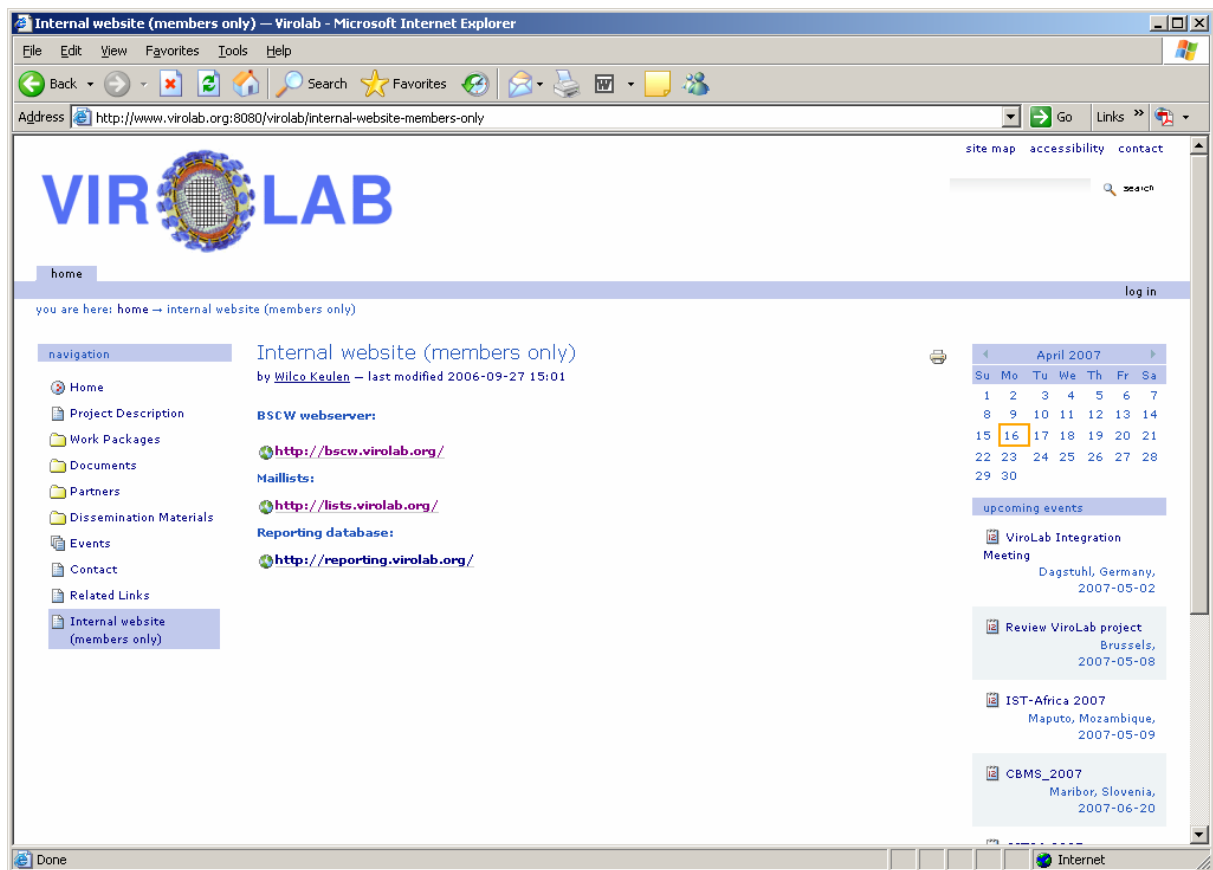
Internal website (members only) — Virolab - Microsoft Internet Explorer

File Edit View Favorites Tools Help

Back Search Favorites

Address http://www.virolab.org:8080/virolab/internal-website-members-only Go Links

site map accessibility contact

VIR LAB

search

home

log in

you are here: home → internal website (members only)

navigation

Home
Project Description
Work Packages
Documents
Partners
Dissemination Materials
Events
Contact
Related Links
Internal website (members only)

Internal website (members only)

by Wilco Keulen — last modified 2006-09-27 15:01

BSCW webserver:

http://bscw.virolab.org/

Maillists:

http://lists.virolab.org/

Reporting database:

http://reporting.virolab.org/

April 2007

| Su | Mo | Tu | We | Th | Fr | Sa |
|---|---|---|---|---|---|---|
| 1 | 2 | 3 | 4 | 5 | 6 | 7 |
| 8 | 9 | 10 | 11 | 12 | 13 | 14 |
| 15 | 16 | 17 | 18 | 19 | 20 | 21 |
| 22 | 23 | 24 | 25 | 26 | 27 | 28 |
| 29 | 30 | | | | | |

upcoming events

ViroLab Integration Meeting
Dagstuhl, Germany, 2007-05-02

Review ViroLab project
Brussels, 2007-05-08

IST-Africa 2007
Maputo, Mozambique, 2007-05-09

CBMS_2007
Maribor, Slovenia, 2007-06-20

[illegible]

Done Internet